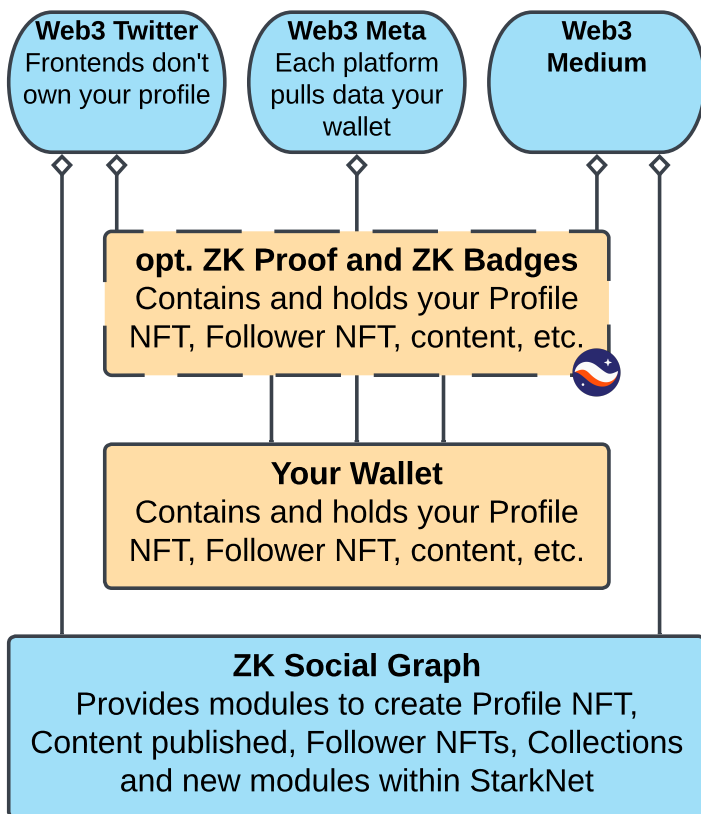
Web3 Twitter
Frontends don't own your profile

Web3 Meta
Each platform pulls data your wallet

Web3 Medium

opt. ZK Proof and ZK Badges
Contains and holds your Profile NFT, Follower NFT, content, etc.

Your Wallet
Contains and holds your Profile NFT, Follower NFT, content, etc.

ZK Social Graph
Provides modules to create Profile NFT, Content published, Follower NFTs, Collections and new modules within StarkNet